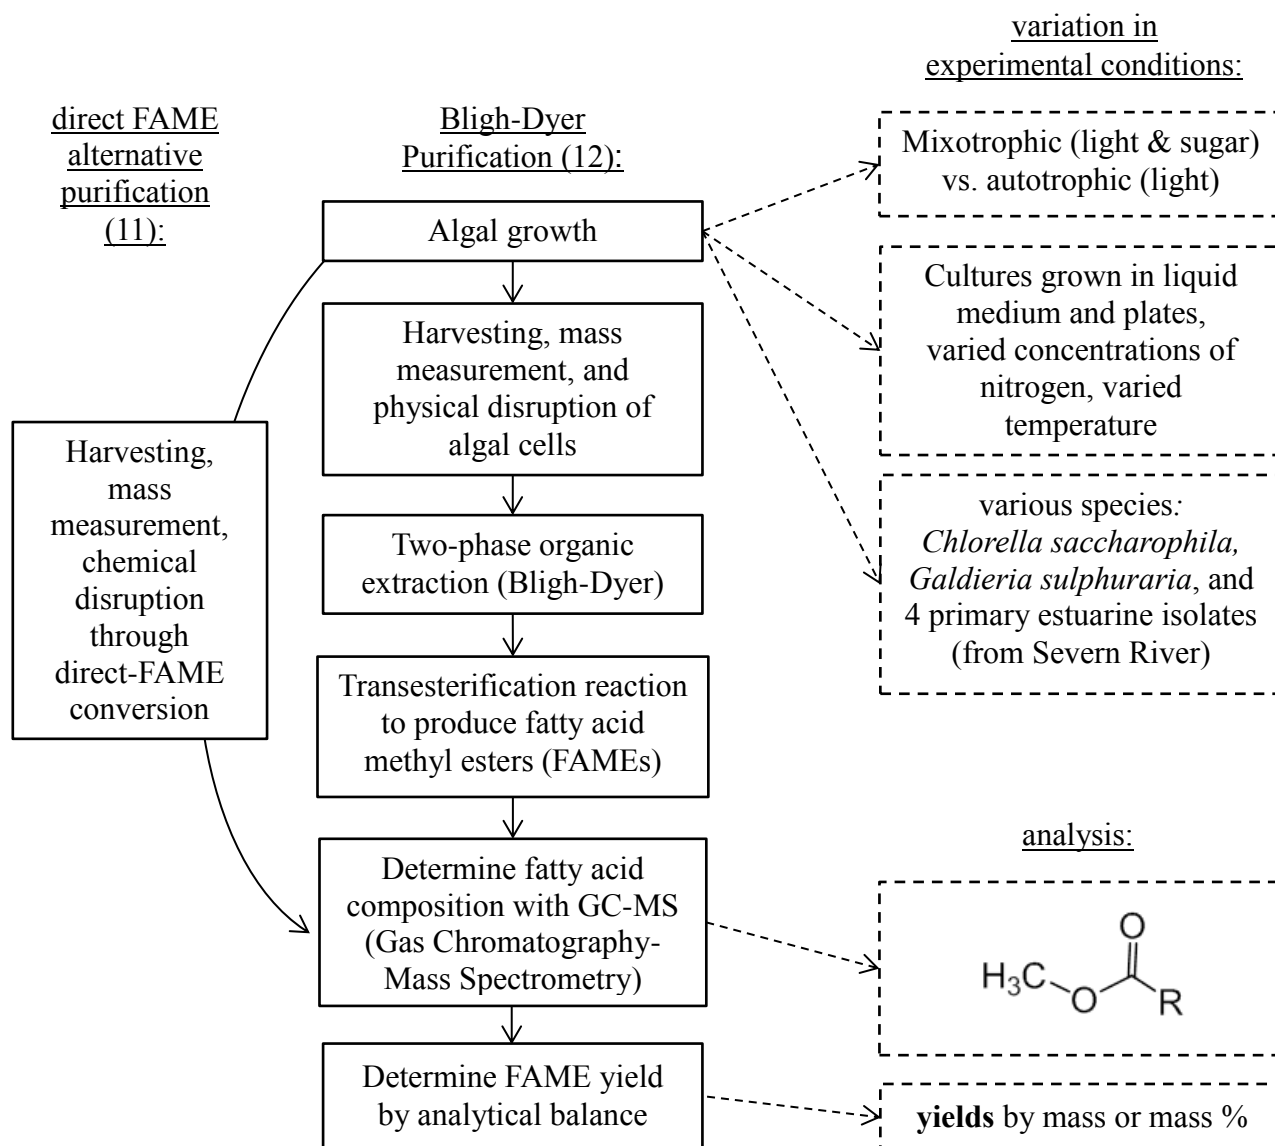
variation in experimental conditions:

direct FAME alternative purification (11):

Bligh-Dyer Purification (12):

Algal growth

Mixotrophic (light & sugar) vs. autotrophic (light)

Harvesting, mass measurement, and physical disruption of algal cells

Cultures grown in liquid medium and plates, varied concentrations of nitrogen, varied temperature

Harvesting, mass measurement, chemical disruption through direct-FAME conversion

Two-phase organic extraction (Bligh-Dyer)

various species: *Chlorella saccharophila, Galdieria sulphuraria*, and 4 primary estuarine isolates (from Severn River)

Transesterification reaction to produce fatty acid methyl esters (FAMEs)

analysis:

Determine fatty acid composition with GC-MS (Gas Chromatography-Mass Spectrometry)

$H_3C$ O O R

Determine FAME yield by analytical balance

**yields** by mass or mass %